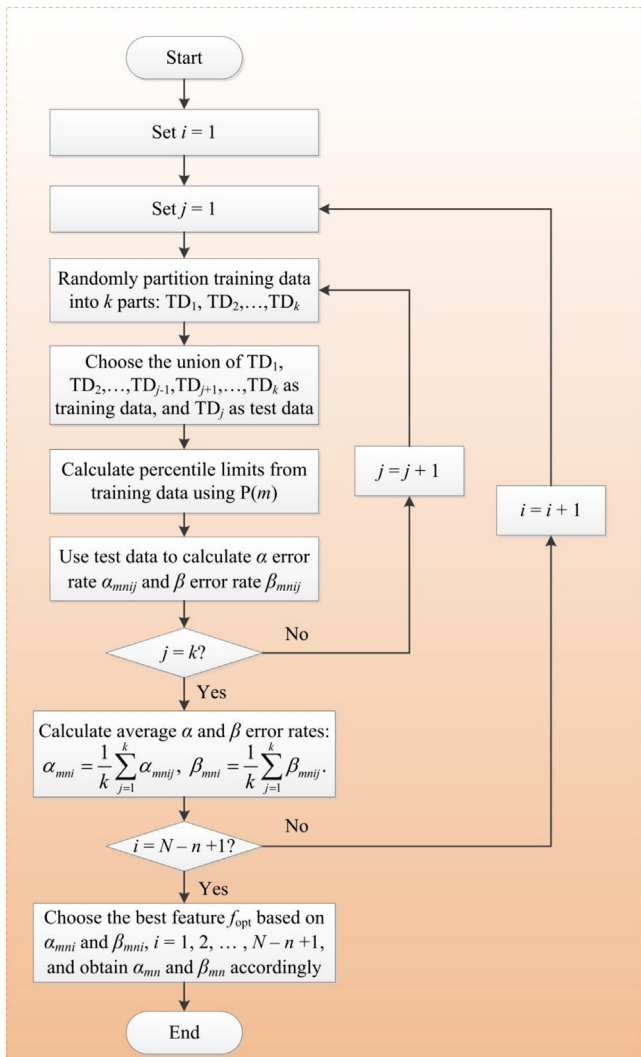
Start

Set $i = 1$

Set $j = 1$

Randomly partition training data into $k$ parts: $TD_1, TD_2, \ldots, TD_k$

Choose the union of $TD_1$, $TD_2, \ldots, TD_{j-1}, TD_{j+1}, \ldots, TD_k$ as training data, and $TD_j$ as test data

Calculate percentile limits from training data using $P(m)$

Use test data to calculate $\alpha$ error rate $\alpha_{mnij}$ and $\beta$ error rate $\beta_{mnij}$

$j = k$?

No

$j = j + 1$

Yes

Calculate average $\alpha$ and $\beta$ error rates: $\alpha_{mni} = \frac{1}{k}\sum_{j=1}^{k}\alpha_{mnij}$, $\beta_{mni} = \frac{1}{k}\sum_{j=1}^{k}\beta_{mnij}$.

$i = N - n + 1$?

No

$i = i + 1$

Yes

Choose the best feature $f_{opt}$ based on $\alpha_{mni}$ and $\beta_{mni}$, $i = 1, 2, \ldots, N - n + 1$, and obtain $\alpha_{mn}$ and $\beta_{mn}$ accordingly

End